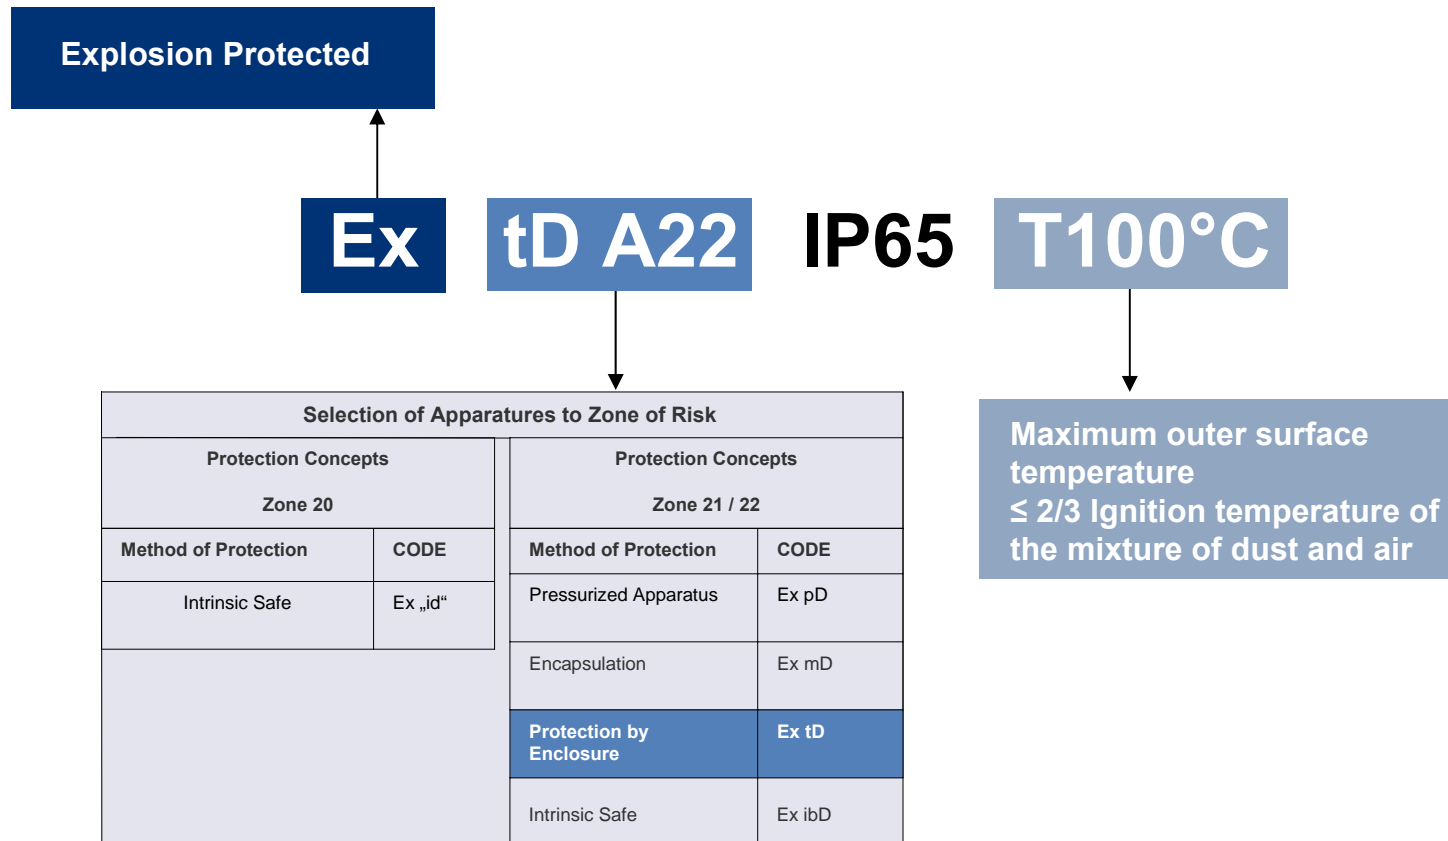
Explosion Protected

Ex tD A22 IP65 T100°C

Selection of Apparatures to Zone of Risk

Protection Concepts

Zone 20

| Method of Protection | CODE |
|---|---|
| Intrinsic Safe | Ex „id“ |

Protection Concepts

Zone 21 / 22

| Method of Protection | CODE |
|---|---|
| Pressurized Apparatus | Ex pD |
| Encapsulation | Ex mD |
| Protection by Enclosure | Ex tD |
| Intrinsic Safe | Ex ibD |

Maximum outer surface temperature
≤ 2/3 Ignition temperature of the mixture of dust and air